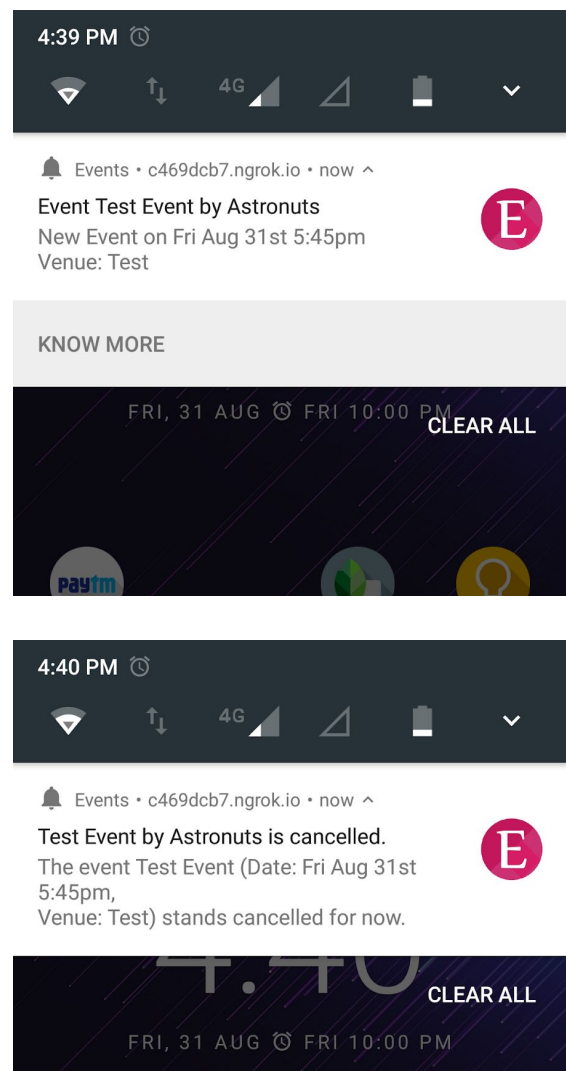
4:39 PM

4G

Events • c469dcb7.ngrok.io • now

Event Test Event by Astronuts
New Event on Fri Aug 31st 5:45pm
Venue: Test

E

KNOW MORE

FRI, 31 AUG FRI 10:00 PM

CLEAR ALL

Paytm

4:40 PM

4G

Events • c469dcb7.ngrok.io • now

Test Event by Astronuts is cancelled.
The event Test Event (Date: Fri Aug 31st 5:45pm,
Venue: Test) stands cancelled for now.

E

4:40

CLEAR ALL

FRI, 31 AUG FRI 10:00 PM